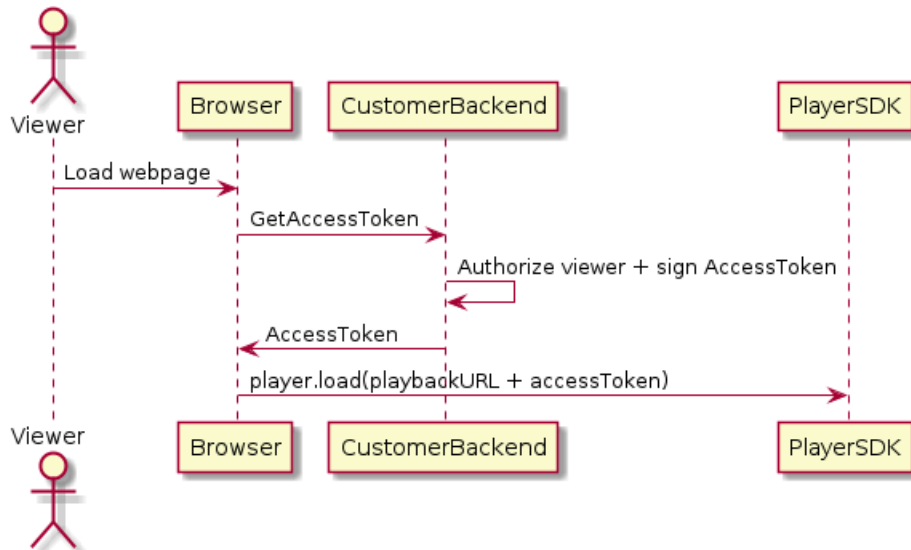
Viewer

Browser

CustomerBackend

PlayerSDK

Load webpage

GetAccessToken

Authorize viewer + sign AccessToken

AccessToken

player.load(playbackURL + accessToken)

Viewer

Browser

CustomerBackend

PlayerSDK